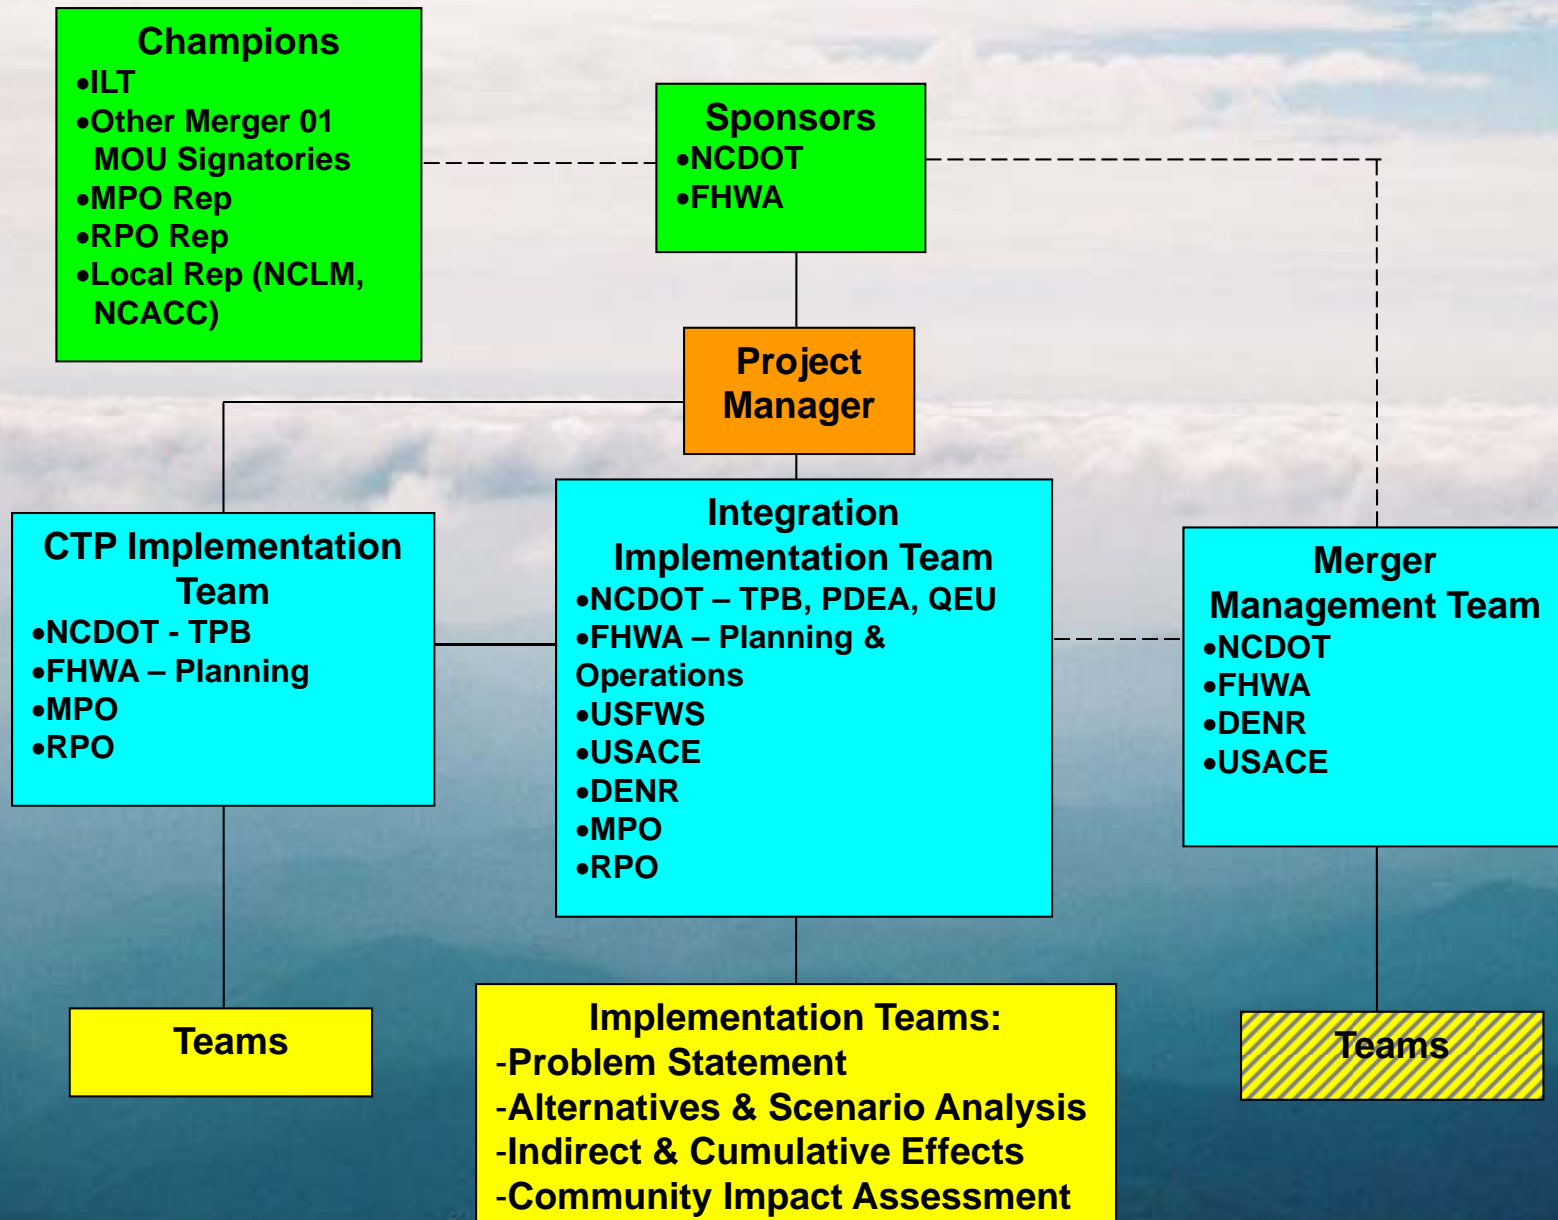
Champions
•ILT
•Other Merger 01 MOU Signatories
•MPO Rep
•RPO Rep
•Local Rep (NCLM, NCACC)

Sponsors
•NCDOT
•FHWA

Project Manager

CTP Implementation Team
•NCDOT - TPB
•FHWA – Planning
•MPO
•RPO

Integration Implementation Team
•NCDOT – TPB, PDEA, QEU
•FHWA – Planning & Operations
•USFWS
•USACE
•DENR
•MPO
•RPO

Merger Management Team
•NCDOT
•FHWA
•DENR
•USACE

Teams

Implementation Teams:
-Problem Statement
-Alternatives & Scenario Analysis
-Indirect & Cumulative Effects
-Community Impact Assessment

Teams